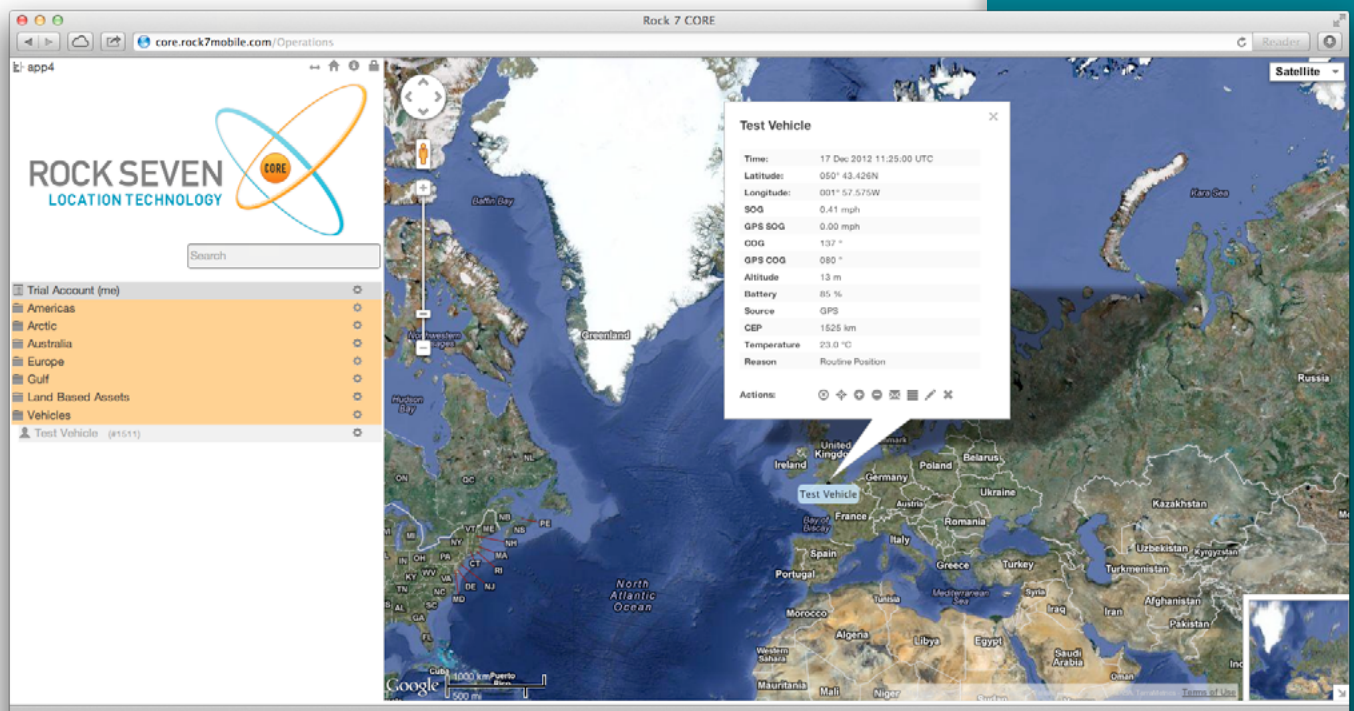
Rock 7 CORE

core.rock7mobile.com/Operations

Reader

app4

ROCK SEVEN
LOCATION TECHNOLOGY
CORE

Search

Trial Account (me)
Americas
Arctic
Australia
Europe
Gulf
Land Based Assets
Vehicles
Test Vehicle (#1511)

Satellite

Test Vehicle

| | |
|---|---|
| Time: | 17 Dec 2012 11:25:00 UTC |
| Latitude: | 050° 43.426N |
| Longitude: | 001° 57.575W |
| SOG | 0.41 mph |
| GPS SOG | 0.00 mph |
| COG | 137 ° |
| GPS COG | 080 ° |
| Altitude | 13 m |
| Battery | 85 % |
| Source | GPS |
| CEP | 1525 km |
| Temperature | 23.0 °C |
| Reason | Routine Position |

Actions:

Baffin Bay
Greenland
Northwestern Passages
Hudson Bay
Kara Sea
Russia
Ireland
United Kingdom
Denmark
Belarus
Poland
Germany
Ukraine
Test Vehicle
France
Austria
Romania
Kazakhstan
Bay of Biscay
Spain
Italy
Portugal
Greece
Turkey
Uzbekistan
Kyrgyzstan
Turkmenistan
Tunisia
Mediterranean Sea
Iraq
Iran
Afghanistan
Morocco
Algeria
Libya
Egypt
Pakistan
Western Sahara
Saudi Arabia
Mauritania
Mali
Niger
North Atlantic Ocean
ON
NB
PE
VT
ME
NS
NY
NH
MA
CT
RI
OH
PA
NJ
WV
KY
VA
TN
NC
MD
SC
GA
AL
Cuba
Puerto Rico
Google
1000 km
500 mi
Terms of Use